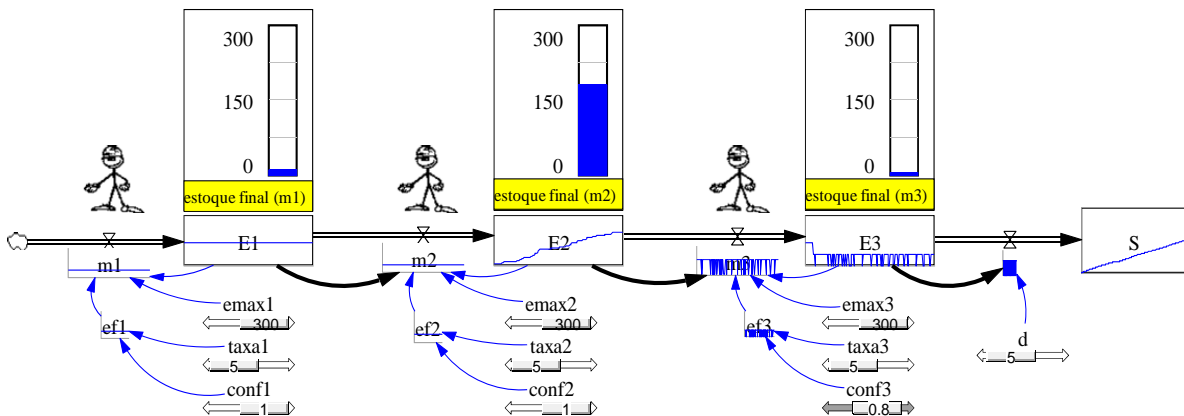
300
150
0
estoque final (m1)

300
150
0
estoque final (m2)

300
150
0
estoque final (m3)

E1
E2
E3
S

m1
m2
m3

emax1
300
ef1
taxa1
5
conf1
1

emax2
300
ef2
taxa2
5
conf2
1

emax3
300
ef3
taxa3
5
conf3
0.8

d
5